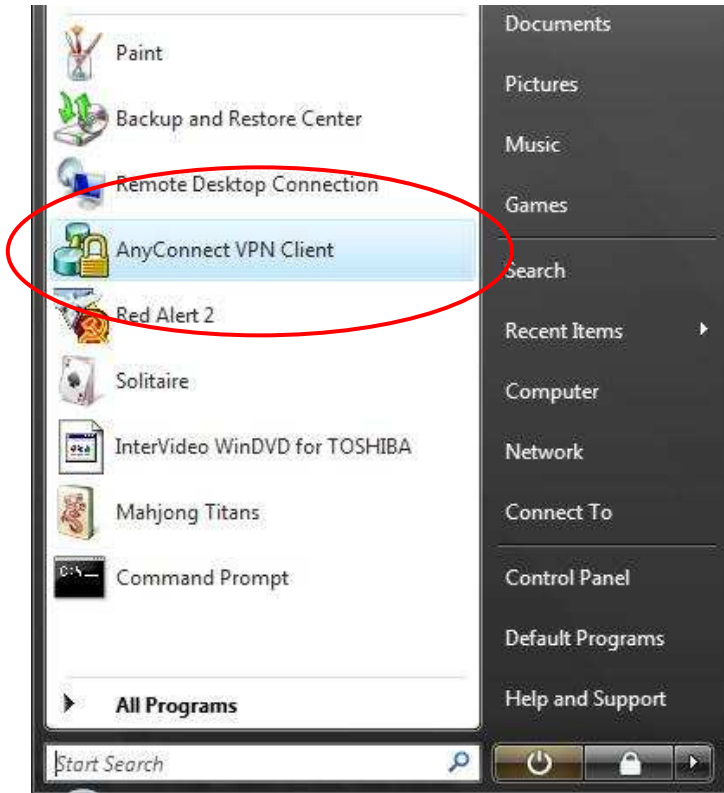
Paint
Backup and Restore Center
Remote Desktop Connection
AnyConnect VPN Client
Red Alert 2
Solitaire
InterVideo WinDVD for TOSHIBA
Mahjong Titans
Command Prompt
All Programs
Start Search

Documents
Pictures
Music
Games
Search
Recent Items
Computer
Network
Connect To
Control Panel
Default Programs
Help and Support